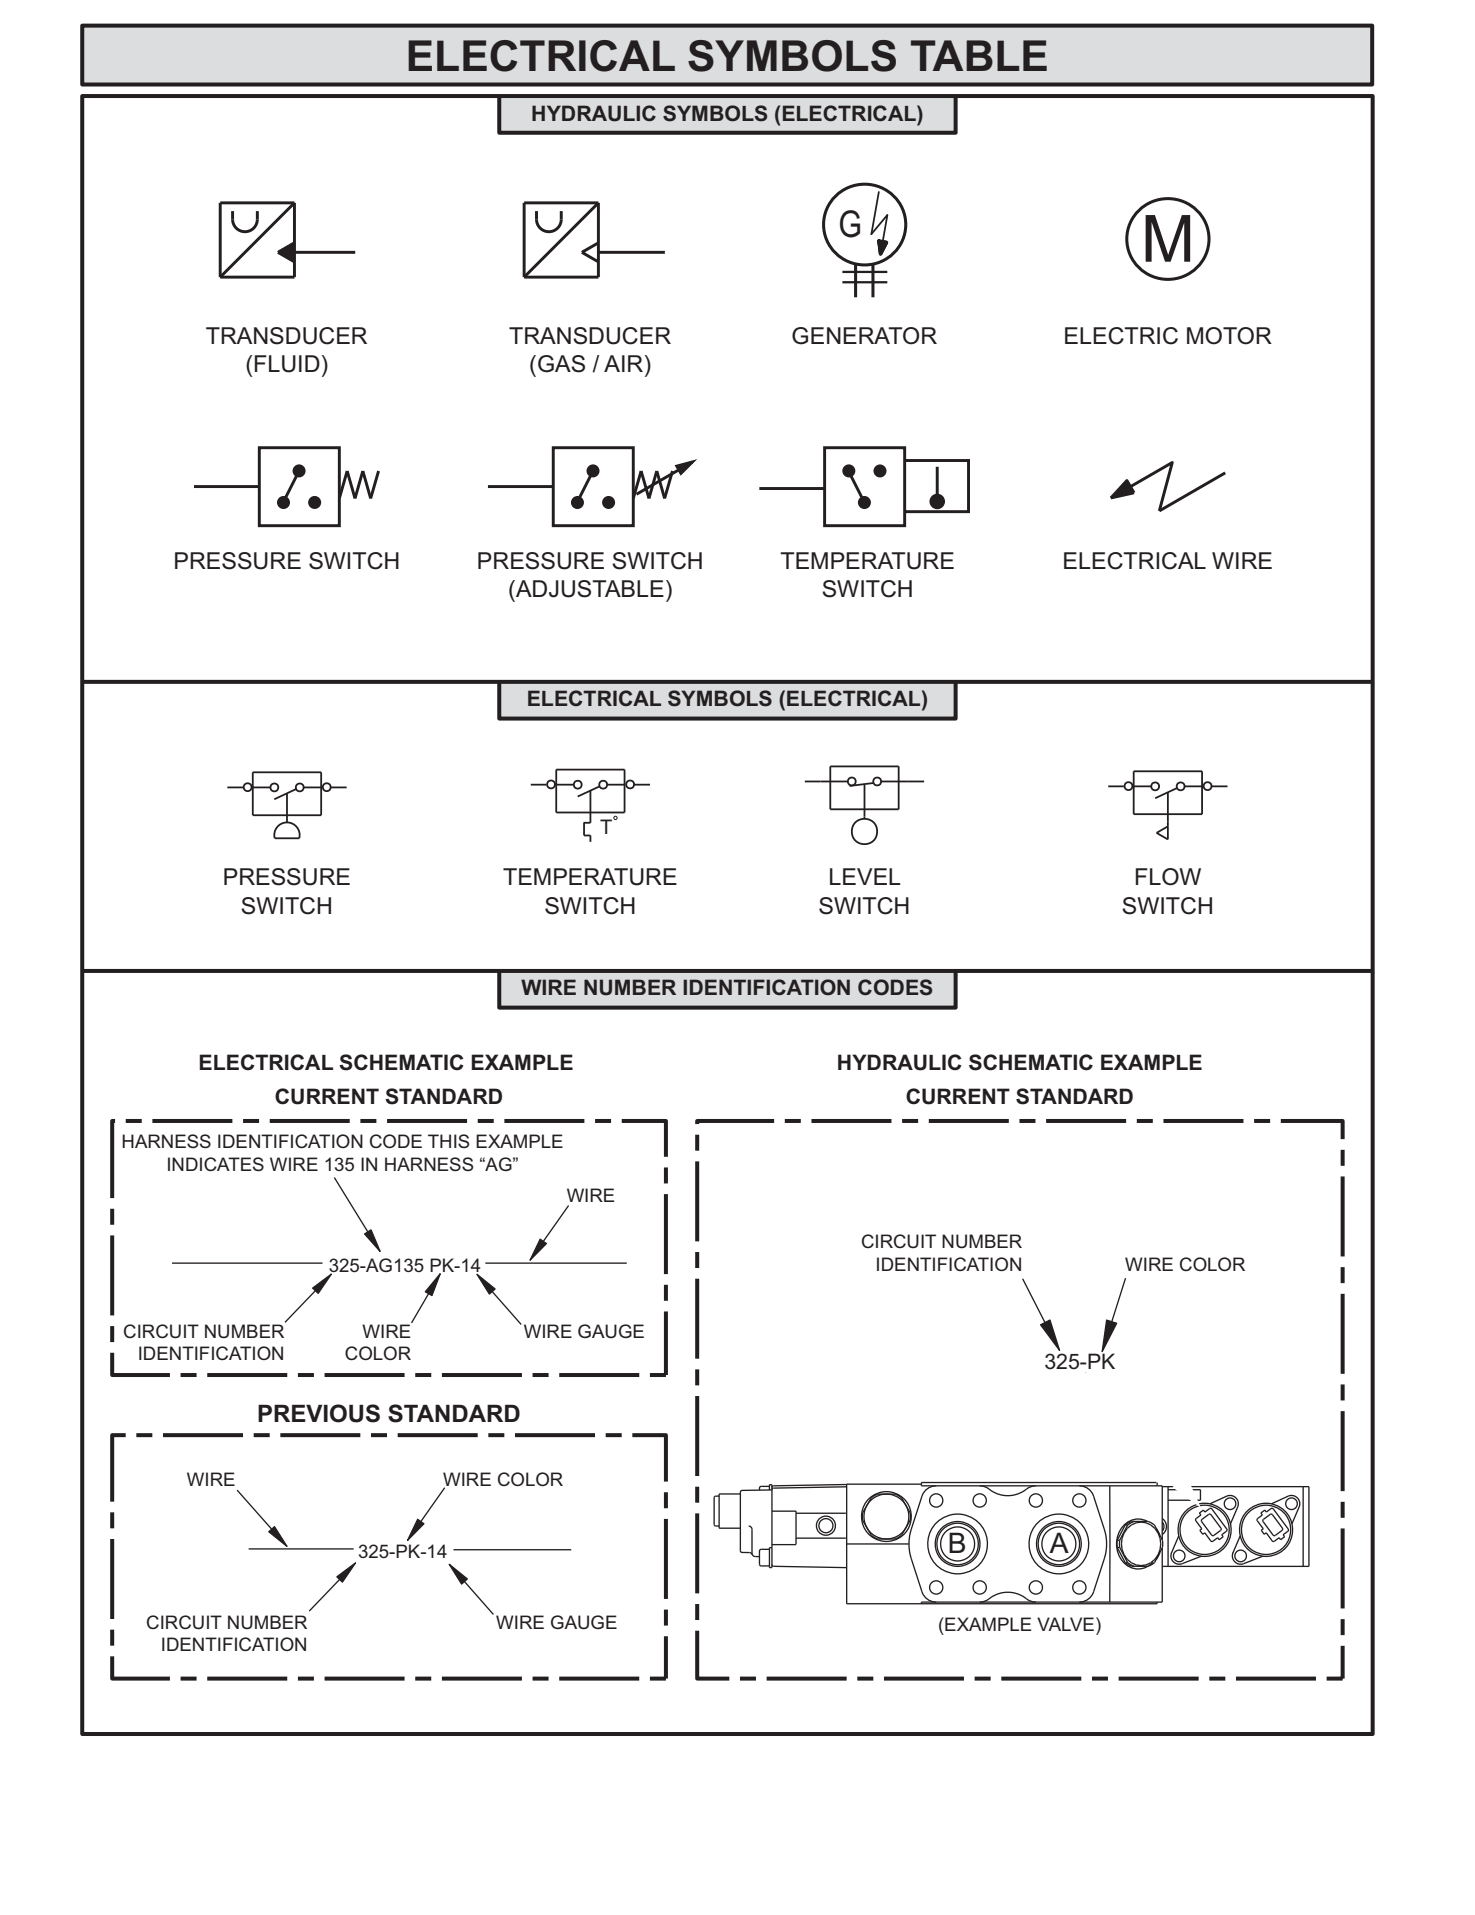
ELECTRICAL SYMBOLS TABLE

HYDRAULIC SYMBOLS (ELECTRICAL)

TRANSDUCER (FLUID)

TRANSDUCER (GAS / AIR)

G

GENERATOR

M

ELECTRIC MOTOR

PRESSURE SWITCH

PRESSURE SWITCH (ADJUSTABLE)

TEMPERATURE SWITCH

ELECTRICAL WIRE

ELECTRICAL SYMBOLS (ELECTRICAL)

PRESSURE SWITCH

T°

TEMPERATURE SWITCH

LEVEL SWITCH

FLOW SWITCH

WIRE NUMBER IDENTIFICATION CODES

ELECTRICAL SCHEMATIC EXAMPLE
CURRENT STANDARD

HARNESS IDENTIFICATION CODE THIS EXAMPLE INDICATES WIRE 135 IN HARNESS “AG”

WIRE

325-AG135 PK-14

CIRCUIT NUMBER IDENTIFICATION

WIRE COLOR

WIRE GAUGE

PREVIOUS STANDARD

WIRE

WIRE COLOR

325-PK-14

CIRCUIT NUMBER IDENTIFICATION

WIRE GAUGE

HYDRAULIC SCHEMATIC EXAMPLE
CURRENT STANDARD

CIRCUIT NUMBER IDENTIFICATION

WIRE COLOR

325-PK

B

A

(EXAMPLE VALVE)